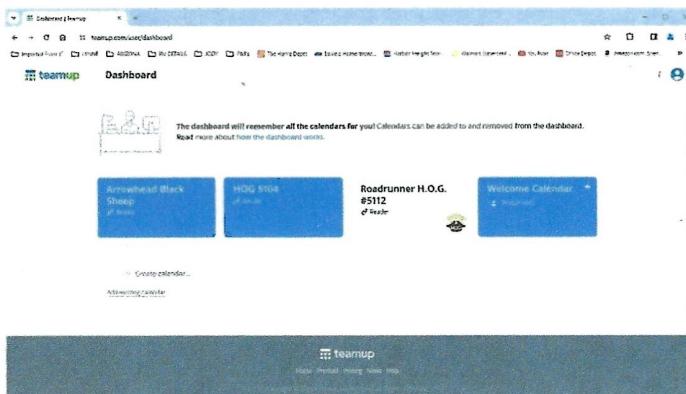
Dashboard | Teamup

teamup.com/user/dashboard

teamup Dashboard

The dashboard will remember all the calendars for you! Calendars can be added to and removed from the dashboard. Read more about how the dashboard works.

Arrowhead Black Sheep

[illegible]

HOG 5104

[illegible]

Roadrunner H.O.G. #5112

Reader

Welcome Calendar

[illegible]

+ Create calendar...

Add existing calendar

teamup

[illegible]